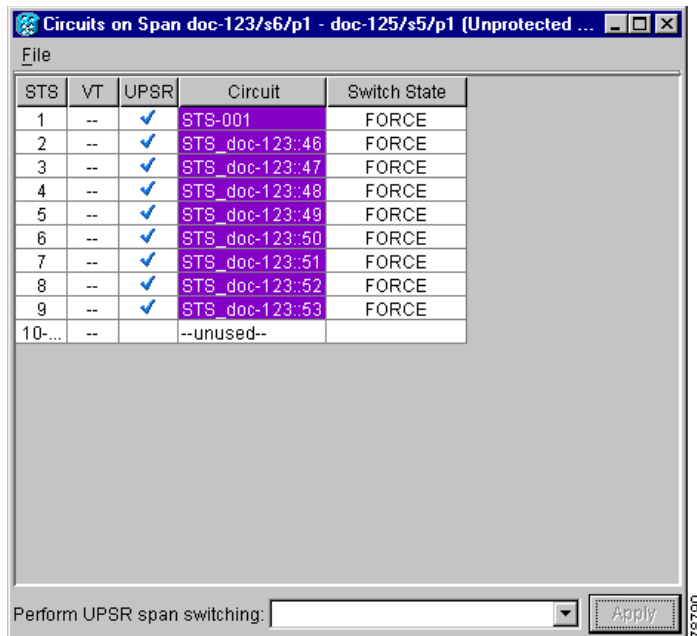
Circuits on Span doc-123/s6/p1 - doc-125/s5/p1 (Unprotected ...

File

| STS | VT | UPSR | Circuit | Switch State |
|---|---|---|---|---|
| 1 | -- | ✓ | STS-001 | FORCE |
| 2 | -- | ✓ | STS_doc-123::46 | FORCE |
| 3 | -- | ✓ | STS_doc-123::47 | FORCE |
| 4 | -- | ✓ | STS_doc-123::48 | FORCE |
| 5 | -- | ✓ | STS_doc-123::49 | FORCE |
| 6 | -- | ✓ | STS_doc-123::50 | FORCE |
| 7 | -- | ✓ | STS_doc-123::51 | FORCE |
| 8 | -- | ✓ | STS_doc-123::52 | FORCE |
| 9 | -- | ✓ | STS_doc-123::53 | FORCE |
| 10-... | -- | | --unused-- | |

Perform UPSR span switching:

Apply

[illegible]